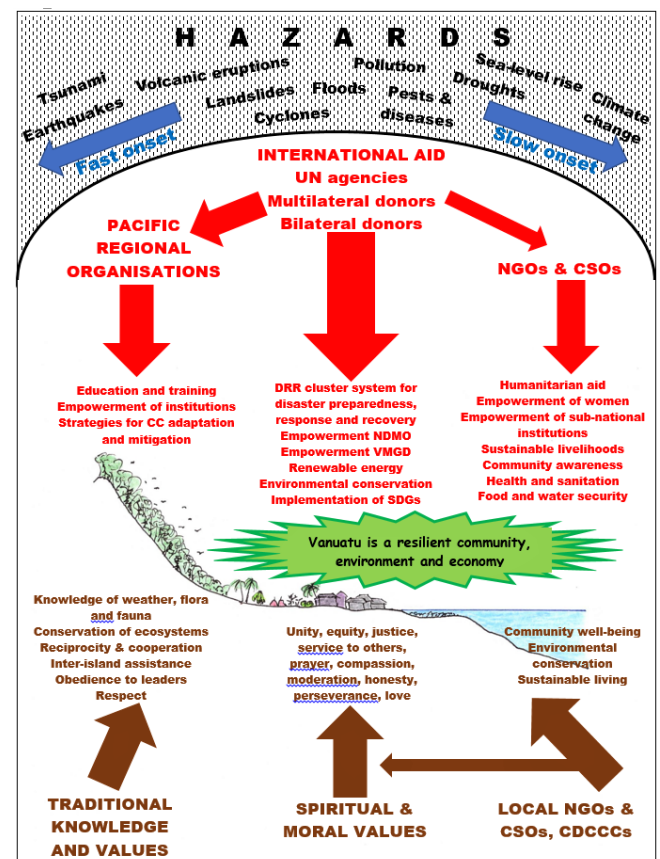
H A Z A R D S

Tsunami
Earthquakes
Volcanic eruptions
Landslides
Cyclones
Floods
Pollution
Pests & diseases
Droughts
Sea-level rise
Climate change

Fast onset
Slow onset

INTERNATIONAL AID
UN agencies
Multilateral donors
Bilateral donors

PACIFIC REGIONAL ORGANISATIONS

NGOs & CSOs

Education and training
Empowerment of institutions
Strategies for CC adaptation and mitigation

DRR cluster system for disaster preparedness, response and recovery
Empowerment NDMO
Empowerment VMGD
Renewable energy
Environmental conservation
Implementation of SDGs

Humanitarian aid
Empowerment of women
Empowerment of sub-national institutions
Sustainable livelihoods
Community awareness
Health and sanitation
Food and water security

Vanuatu is a resilient community, environment and economy

Knowledge of weather, flora and fauna
Conservation of ecosystems
Reciprocity & cooperation
Inter-island assistance
Obedience to leaders
Respect

Unity, equity, justice, service to others, prayer, compassion, moderation, honesty, perseverance, love

Community well-being
Environmental conservation
Sustainable living

TRADITIONAL KNOWLEDGE AND VALUES

SPIRITUAL & MORAL VALUES

LOCAL NGOs & CSOs, CDCCCs